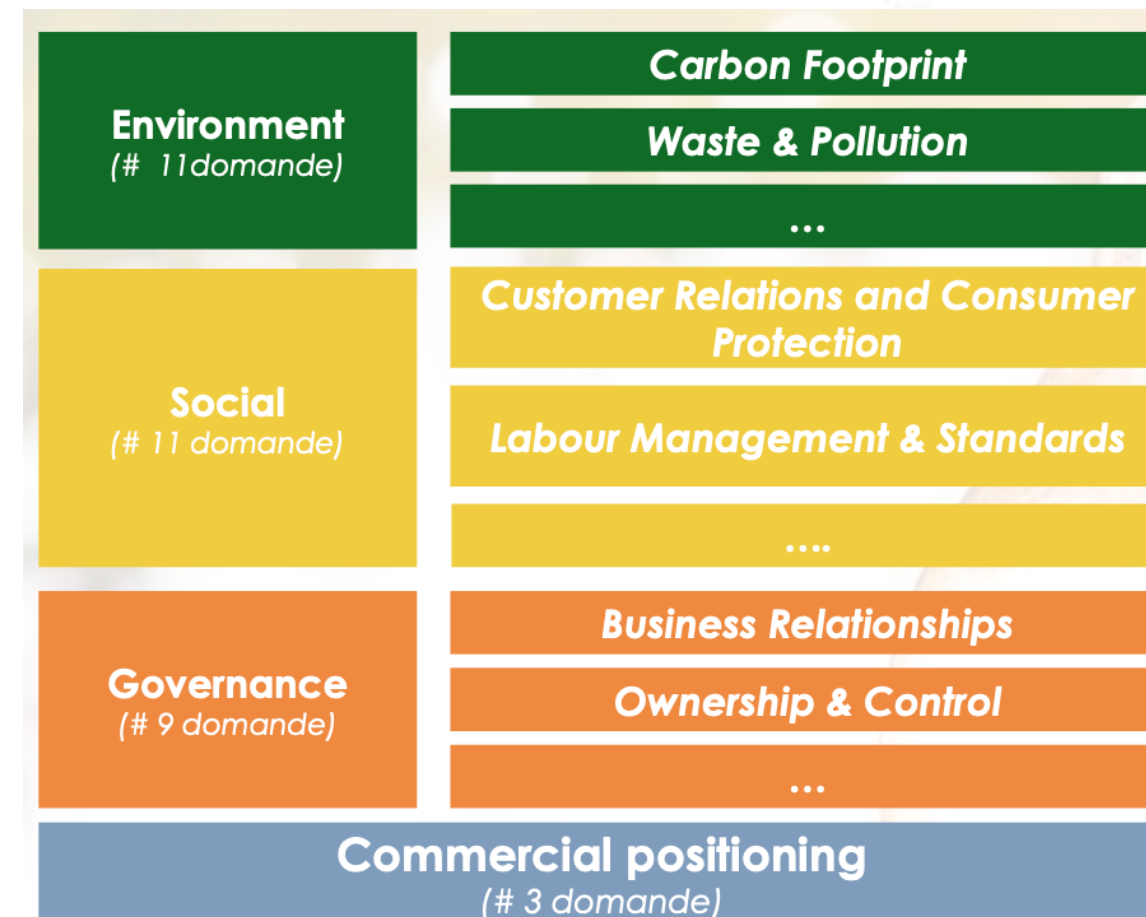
Environment
(# 11domande)

Carbon Footprint

Waste & Pollution

...

Social
(# 11 domande)

Customer Relations and Consumer Protection

Labour Management & Standards

....

Governance
(# 9 domande)

Business Relationships

Ownership & Control

...

Commercial positioning
(# 3 domande)